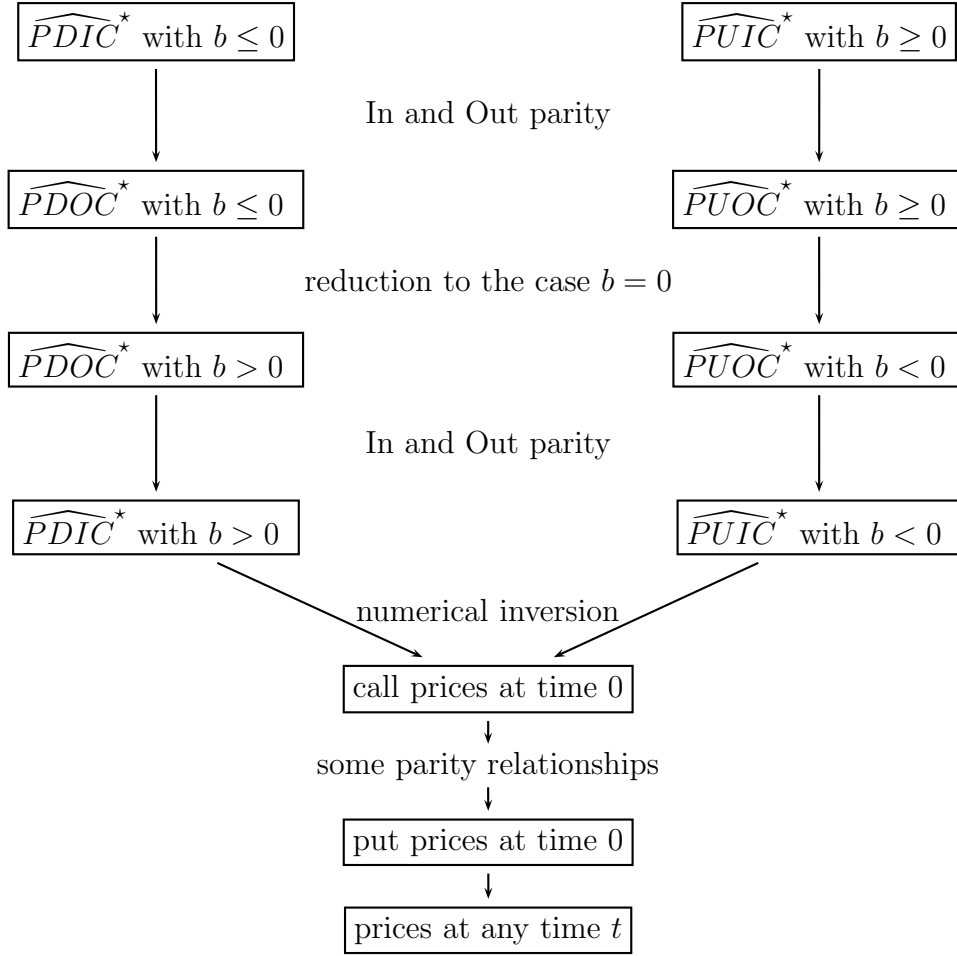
$\widehat{PDIC}^{\star}$ with $b \leq 0$

$\widehat{PUIC}^{\star}$ with $b \geq 0$

In and Out parity

$\widehat{PDOC}^{\star}$ with $b \leq 0$

$\widehat{PUOC}^{\star}$ with $b \geq 0$

reduction to the case $b = 0$

$\widehat{PDOC}^{\star}$ with $b > 0$

$\widehat{PUOC}^{\star}$ with $b < 0$

In and Out parity

$\widehat{PDIC}^{\star}$ with $b > 0$

$\widehat{PUIC}^{\star}$ with $b < 0$

numerical inversion

call prices at time 0

some parity relationships

put prices at time 0

prices at any time $t$